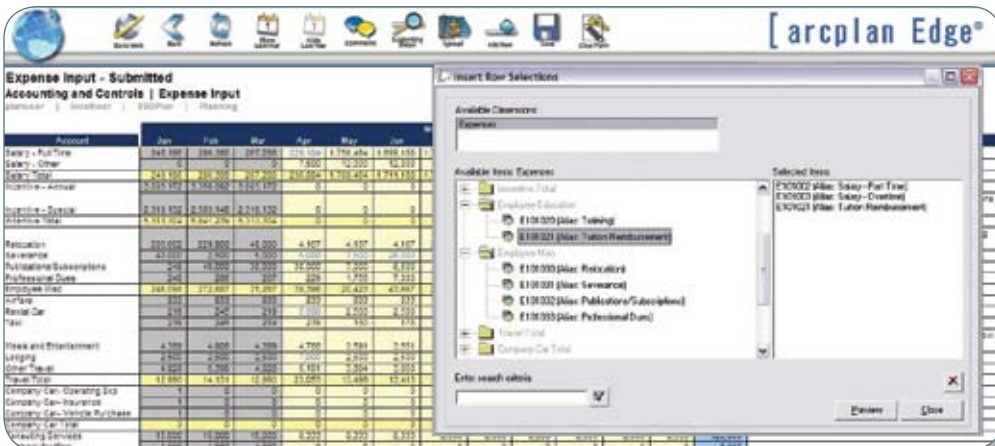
[arcplan Edge®

Expense Input - Submitted
Accounting and Controls | Expense Input

Insert Row Selections

Available Dimensions:
Expenses

Available Items: Expenses
Incentive Total
Employee Education
E100020 (Alias: Training)
E100021 (Alias: Tuition Reimbursement)
Employee Misc
E100030 (Alias: Relocation)
E100031 (Alias: Severance)
E100032 (Alias: Publications/Subscriptions)
E100033 (Alias: Professional Dues)
Travel Total
Company Car Total

Selected Items:
E100002 (Alias: Salary--Full Time)
E100003 (Alias: Salary--Overtime)
E100021 (Alias: Tuition Reimbursement)

Enter search criteria

Preview
Close

| Account | Jan | Feb | Mar | Apr | May | Jun |
|---|---|---|---|---|---|---|
| Salary - Full Time | | | | | | |
| Salary - Other | | | | | | |
| Salary Total | | | | | | |
| Incentive - Annual | | | | | | |
| Incentive - Special | | | | | | |
| Incentive Total | | | | | | |
| Relocation | | | | | | |
| Severance | | | | | | |
| Publications/Subscriptions | | | | | | |
| Professional Dues | | | | | | |
| Employee Misc | | | | | | |
| Airfare | | | | | | |
| Rental Car | | | | | | |
| Taxi | | | | | | |
| Meals and Entertainment | | | | | | |
| Lodging | | | | | | |
| Other Travel | | | | | | |
| Travel Total | | | | | | |
| Company Car - Operating Exp | | | | | | |
| Company Car - Insurance | | | | | | |
| Company Car - Vehicle Purchase | | | | | | |
| Company Car Total | | | | | | |